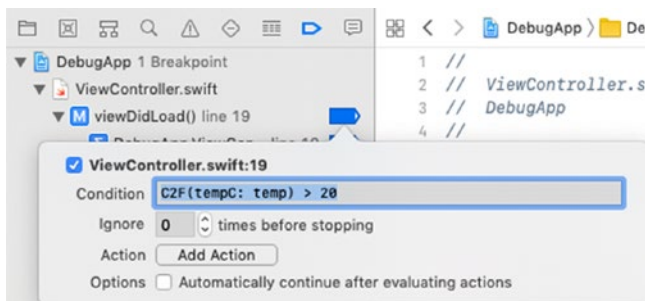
DebugApp 1 Breakpoint
ViewController.swift
M viewDidLoad() line 19
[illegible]

DebugApp 〉 De

1 //
2 // ViewController.s
3 // DebugApp
4 //

ViewController.swift:19
Condition C2F(tempC: temp) > 20
Ignore 0 times before stopping
Action Add Action
Options Automatically continue after evaluating actions